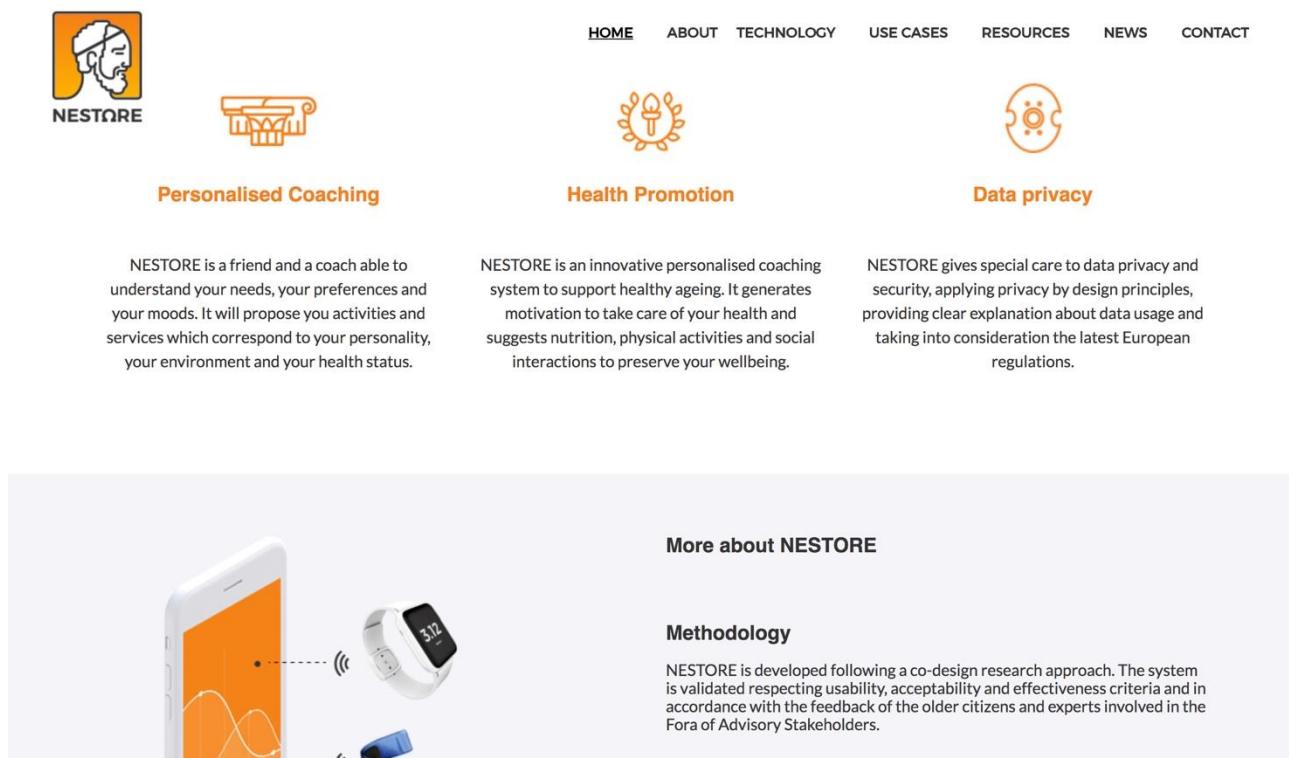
NESTORE

HOME ABOUT TECHNOLOGY USE CASES RESOURCES NEWS CONTACT

Personalised Coaching

NESTORE is a friend and a coach able to understand your needs, your preferences and your moods. It will propose you activities and services which correspond to your personality, your environment and your health status.

Health Promotion

NESTORE is an innovative personalised coaching system to support healthy ageing. It generates motivation to take care of your health and suggests nutrition, physical activities and social interactions to preserve your wellbeing.

Data privacy

NESTORE gives special care to data privacy and security, applying privacy by design principles, providing clear explanation about data usage and taking into consideration the latest European regulations.

3:12

More about NESTORE

Methodology

NESTORE is developed following a co-design research approach. The system is validated respecting usability, acceptability and effectiveness criteria and in accordance with the feedback of the older citizens and experts involved in the Fora of Advisory Stakeholders.